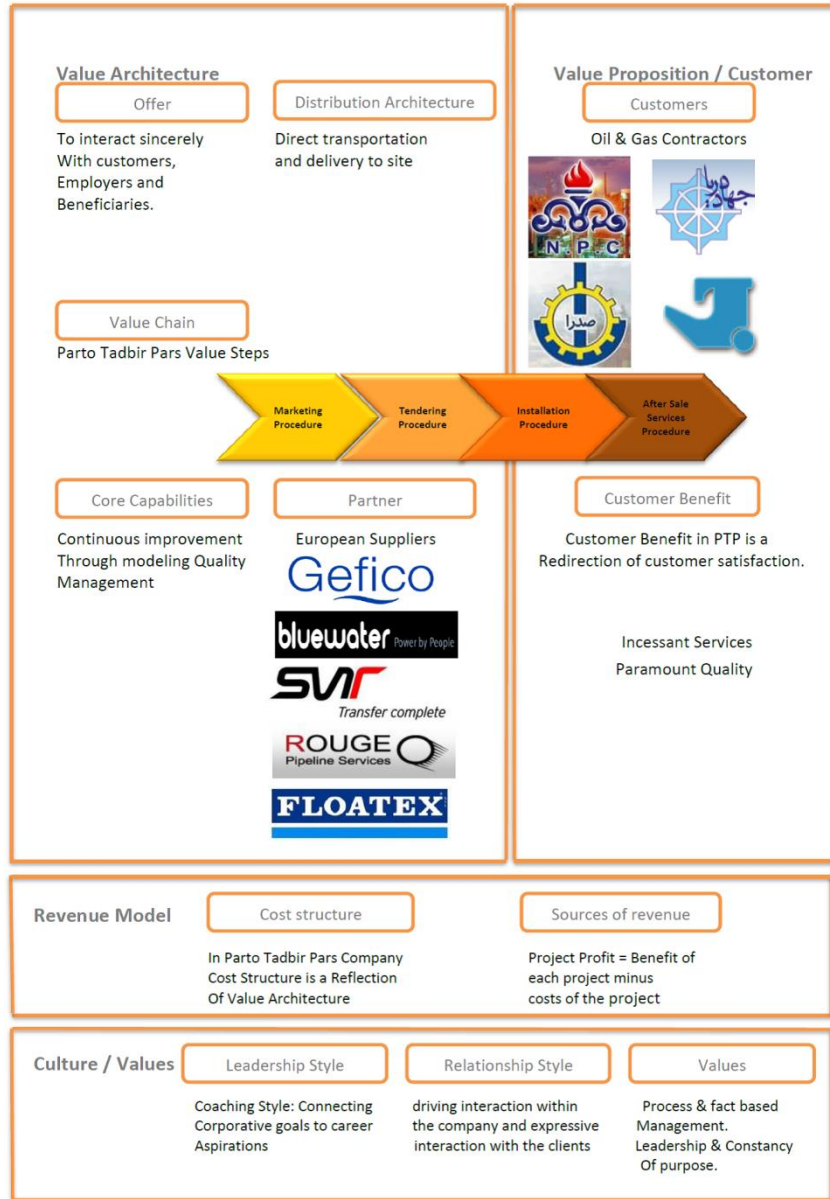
Value Architecture

Offer

To interact sincerely With customers, Employers and Beneficiaries.

Distribution Architecture

Direct transportation and delivery to site

Value Proposition / Customer

Customers

Oil & Gas Contractors

N P C

جهاد دریا

صدرا

Value Chain

Parto Tadbir Pars Value Steps

Marketing Procedure

Tendering Procedure

Installation Procedure

After Sale Services Procedure

Core Capabilities

Continuous improvement Through modeling Quality Management

Partner

European Suppliers

Gefico

bluewater Power by People

SVT Transfer complete

ROUGE Pipeline Services

FLOATEX

Customer Benefit

Customer Benefit in PTP is a Redirection of customer satisfaction.

Incessant Services

Paramount Quality

Revenue Model

Cost structure

In Parto Tadbir Pars Company Cost Structure is a Reflection Of Value Architecture

Sources of revenue

Project Profit = Benefit of each project minus costs of the project

Culture / Values

Leadership Style

Coaching Style: Connecting Corporative goals to career Aspirations

Relationship Style

driving interaction within the company and expressive interaction with the clients

Values

Process & fact based Management.
Leadership & Constancy Of purpose.